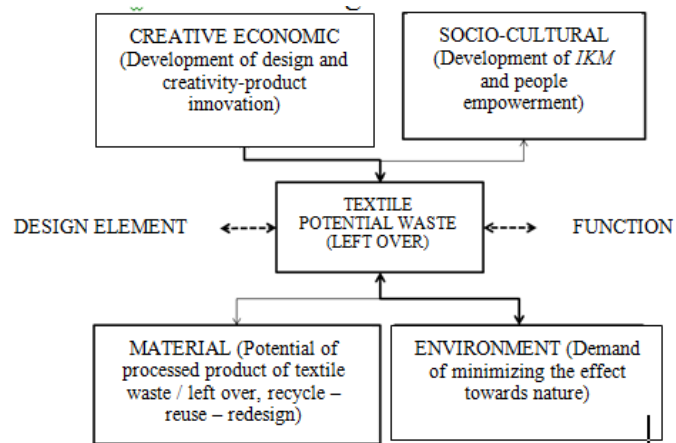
CREATIVE ECONOMIC (Development of design and creativity-product innovation)

SOCIO-CULTURAL (Development of *IKM* and people empowerment)

DESIGN ELEMENT

TEXTILE POTENTIAL WASTE (LEFT OVER)

FUNCTION

MATERIAL (Potential of processed product of textile waste / left over, recycle – reuse – redesign)

ENVIRONMENT (Demand of minimizing the effect towards nature)